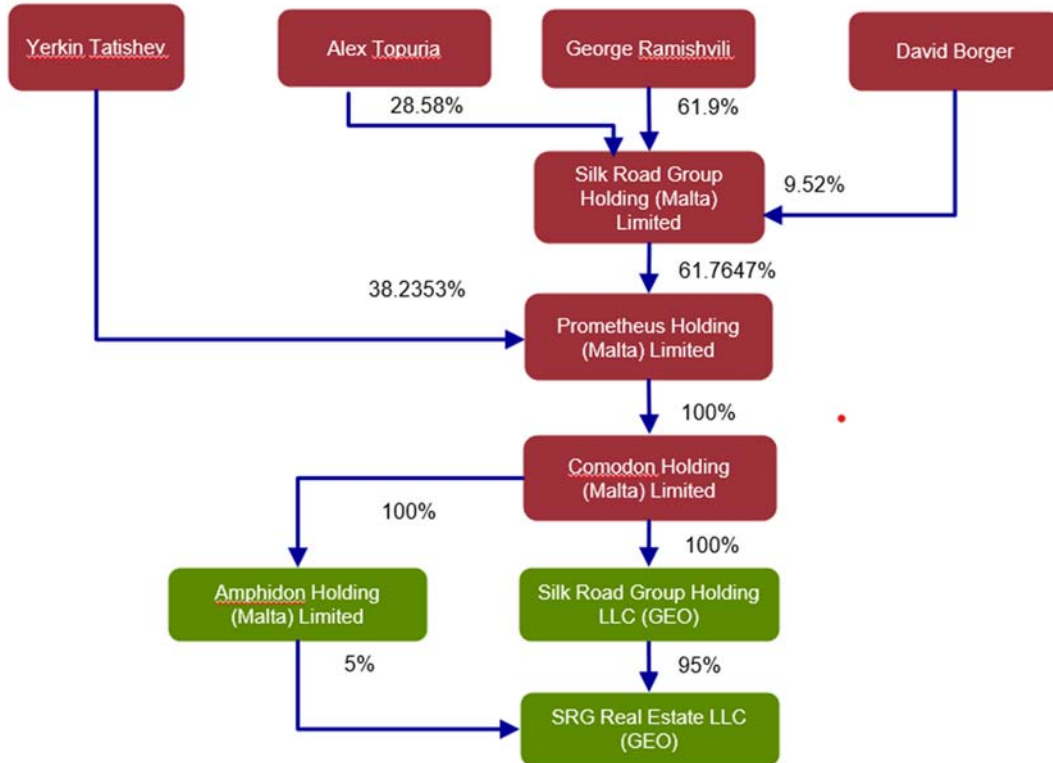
Yerkin Tatishev

Alex Topuria

George Ramishvili

David Borger

28.58%

61.9%

Silk Road Group Holding (Malta) Limited

9.52%

61.7647%

38.2353%

Prometheus Holding (Malta) Limited

100%

Comodon Holding (Malta) Limited

100%

100%

Amphidon Holding (Malta) Limited

Silk Road Group Holding LLC (GEO)

5%

95%

SRG Real Estate LLC (GEO)